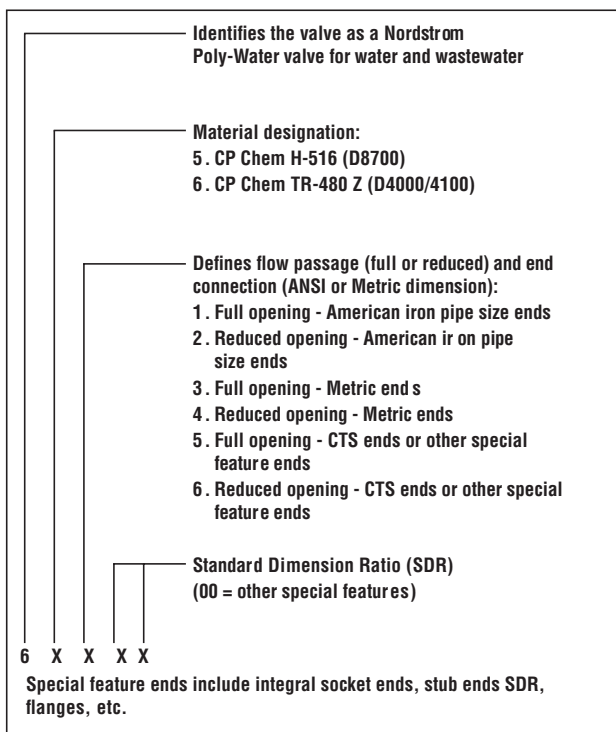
Identifies the valve as a Nordstrom Poly-Water valve for water and wastewater

Material designation:
5. CP Chem H-516 (D8700)
6. CP Chem TR-480 Z (D4000/4100)

Defines flow passage (full or reduced) and end connection (ANSI or Metric dimension):
1. Full opening - American iron pipe size ends
2. Reduced opening - American ir on pipe size ends
3. Full opening - Metric end s
4. Reduced opening - Metric ends
5. Full opening - CTS ends or other special feature ends
6. Reduced opening - CTS ends or other special feature ends

Standard Dimension Ratio (SDR)
(00 = other special featur es)

6 X X X X

Special feature ends include integral socket ends, stub ends SDR, flanges, etc.